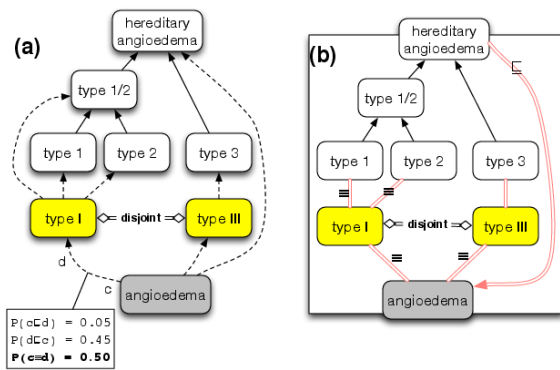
(a)

hereditary angioedema

type 1/2

type 1

type 2

type 3

type I

disjoint

type III

d

c

angioedema

P(c⊑d) = 0.05
P(d⊑c) = 0.45
P(c≡d) = 0.50

(b)

hereditary angioedema

⊑

type 1/2

type 1

type 2

type 3

≡

type I

disjoint

type III

≡

≡

angioedema